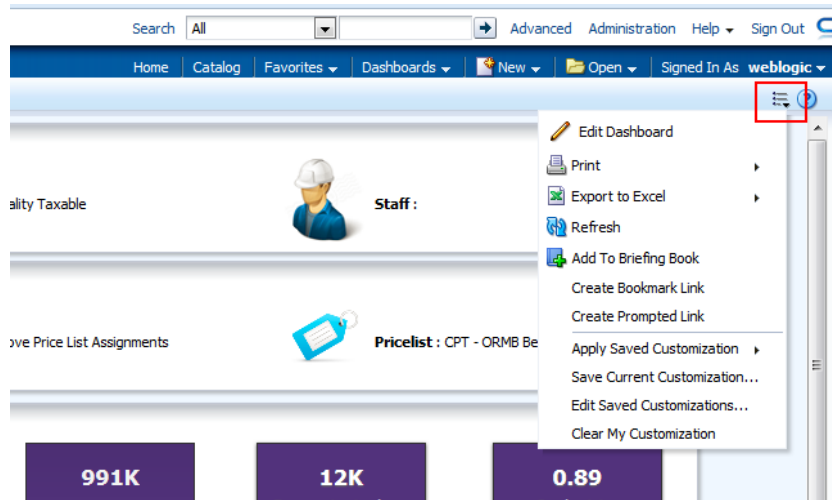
Search All Advanced Administration Help Sign Out

Home Catalog Favorites Dashboards New Open Signed In As weblogic

ality Taxable

Staff :

ove Price List Assignments

Pricelist : CPT - ORMB Be

Edit Dashboard
Print
Export to Excel
Refresh
Add To Briefing Book
Create Bookmark Link
Create Prompted Link
Apply Saved Customization
Save Current Customization...
Edit Saved Customizations...
Clear My Customization

991K

12K

0.89